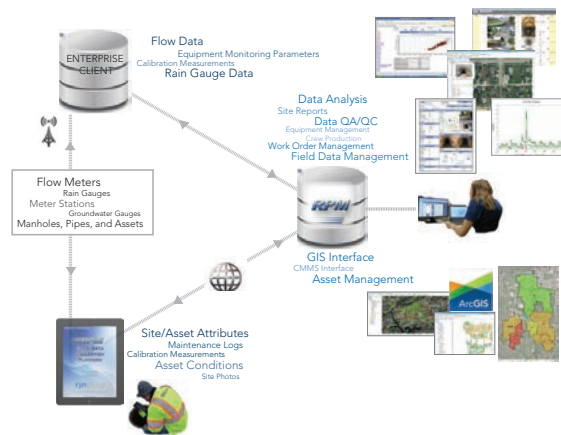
ENTERPRISE CLIENT

Flow Data
Equipment Monitoring Parameters
Calibration Measurements
Rain Gauge Data

Data Analysis
Site Reports
Data QA/QC
Equipment Management
Crew Production
Work Order Management
Field Data Management

Flow Meters
Rain Gauges
Meter Stations
Groundwater Gauges
Manholes, Pipes, and Assets

RPM

GIS Interface
CMMS Interface
Asset Management

ArcGIS

Site/Asset Attributes
Maintenance Logs
Calibration Measurements
Asset Conditions
Site Photos